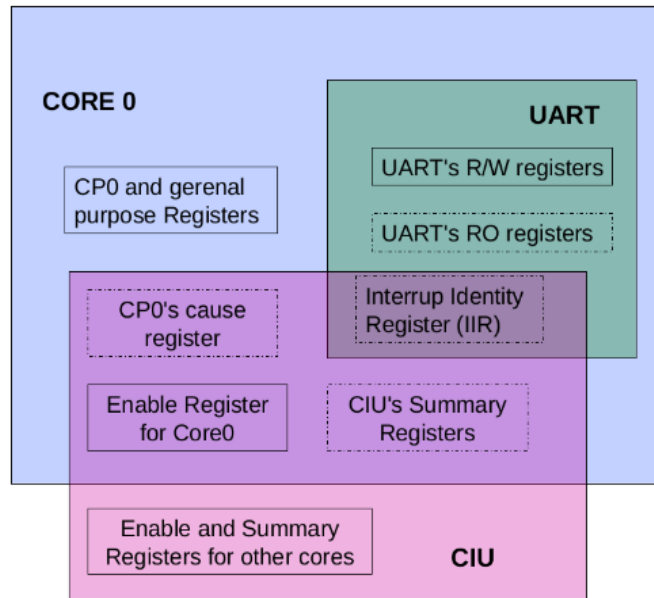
CORE 0

UART

UART's R/W registers

CP0 and gerenal purpose Registers

UART's RO registers

CP0's cause register

Interrup Identity Register (IIR)

Enable Register for Core0

CIU's Summary Registers

Enable and Summary Registers for other cores

CIU